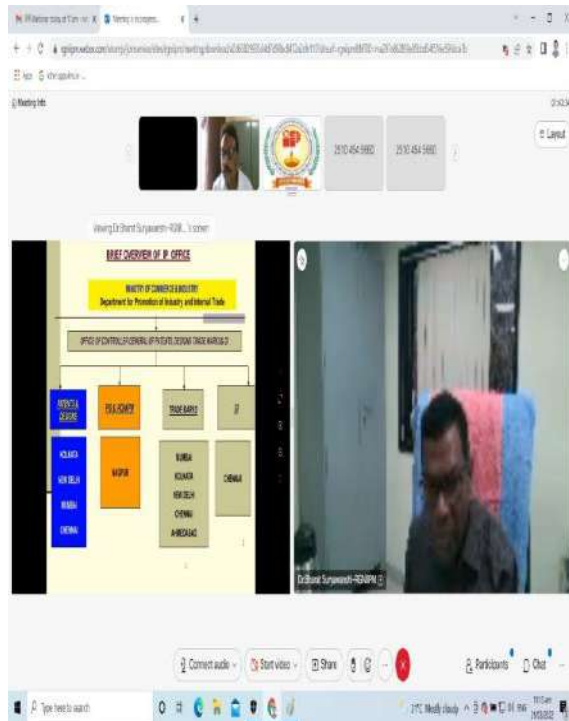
Meeting Info

2510 454 5960

2510 454 5960

Layout

Viewing Dr.Bharat Suryawanshi-RGNIIPM's screen

BRIEF OVERVIEW OF IP OFFICE

MINISTRY OF COMMERCE & INDUSTRY
Department for Promotion of Industry and Internal Trade

OFFICE OF CONTROLLER GENERAL OF PATENTS, DESIGNS, TRADE MARKS & GI

PATENTS & DESIGNS

P.I.S. & SDMTP

TRADE MARKS

GI

KOLKATA
NEW DELHI
MUMBAI
CHENNAI

NAGPUR

MUMBAI
KOLKATA
NEW DELHI
CHENNAI
AHMEDABAD

CHENNAI

Dr.Bharat Suryawanshi-RGNIIPM

Connect audio

Start video

Share

Participants

Chat

Type here to search

21°C Mostly cloudy